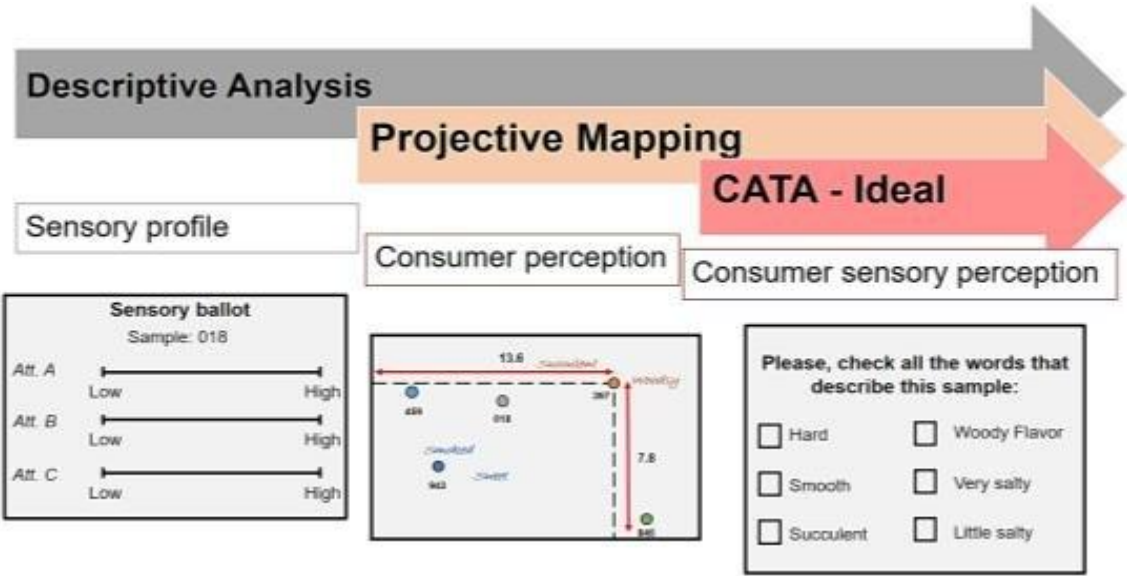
Descriptive Analysis

Projective Mapping

CATA - Ideal

Sensory profile

Consumer perception

Consumer sensory perception

Sensory ballot
Sample: 018

Att. A
Low High

Att. B
Low High

Att. C
Low High

13.6
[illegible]
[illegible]
459
018
387
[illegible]
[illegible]
943
7.8
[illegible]

Please, check all the words that describe this sample:

Hard
Woody Flavor
Smooth
Very salty
Succulent
Little salty